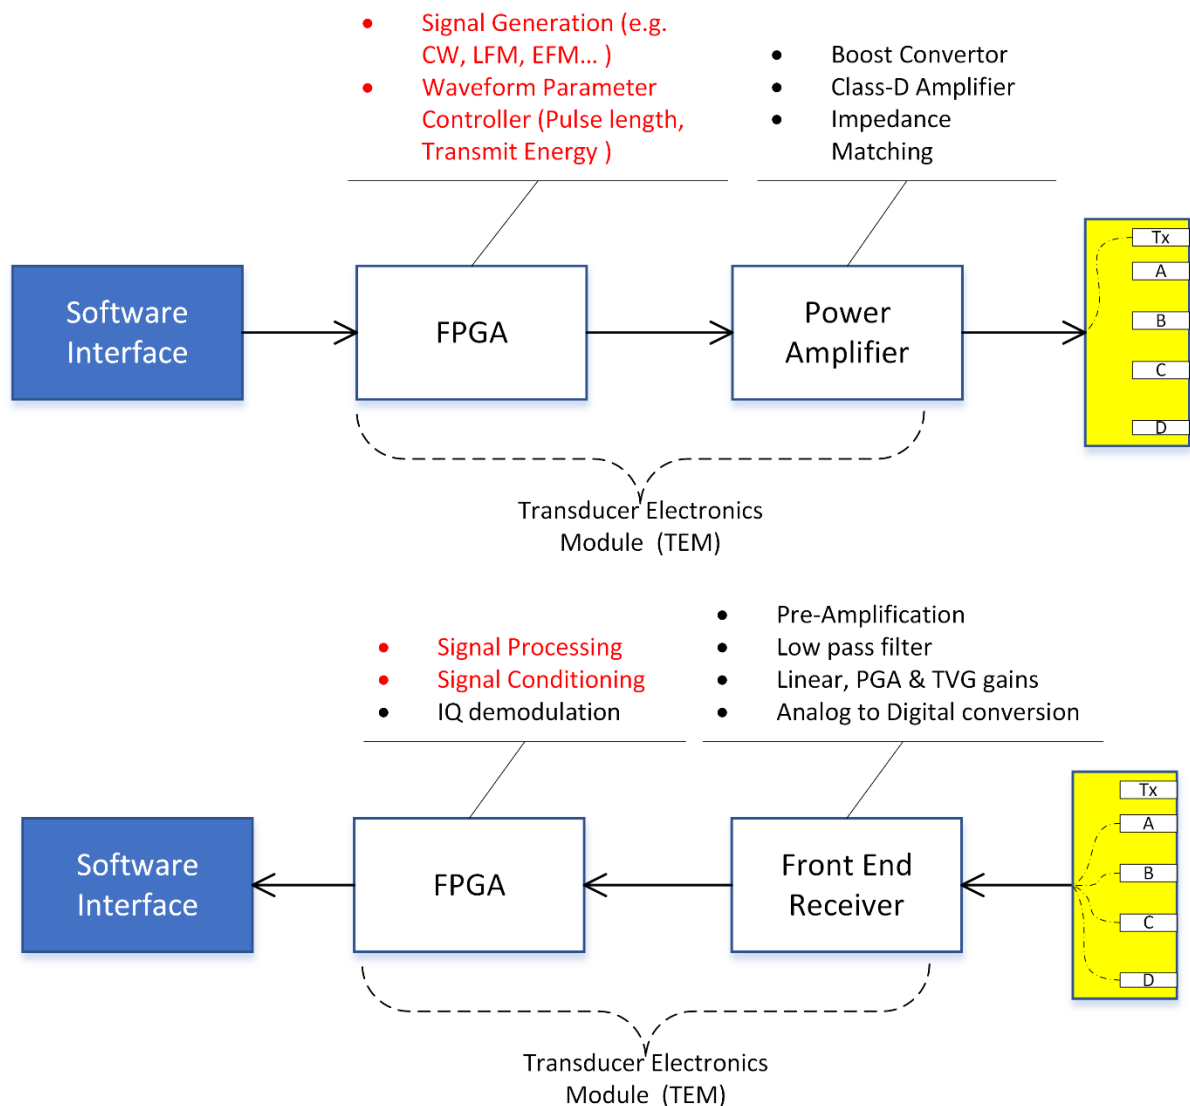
• Signal Generation (e.g. CW, LFM, EFM... )
• Waveform Parameter Controller (Pulse length, Transmit Energy )

• Boost Convertor
• Class-D Amplifier
• Impedance Matching

Software Interface

FPGA

Power Amplifier

Tx
A
B
C
D

Transducer Electronics Module (TEM)

• Signal Processing
• Signal Conditioning
• IQ demodulation

• Pre-Amplification
• Low pass filter
• Linear, PGA & TVG gains
• Analog to Digital conversion

Software Interface

FPGA

Front End Receiver

Tx
A
B
C
D

Transducer Electronics Module (TEM)